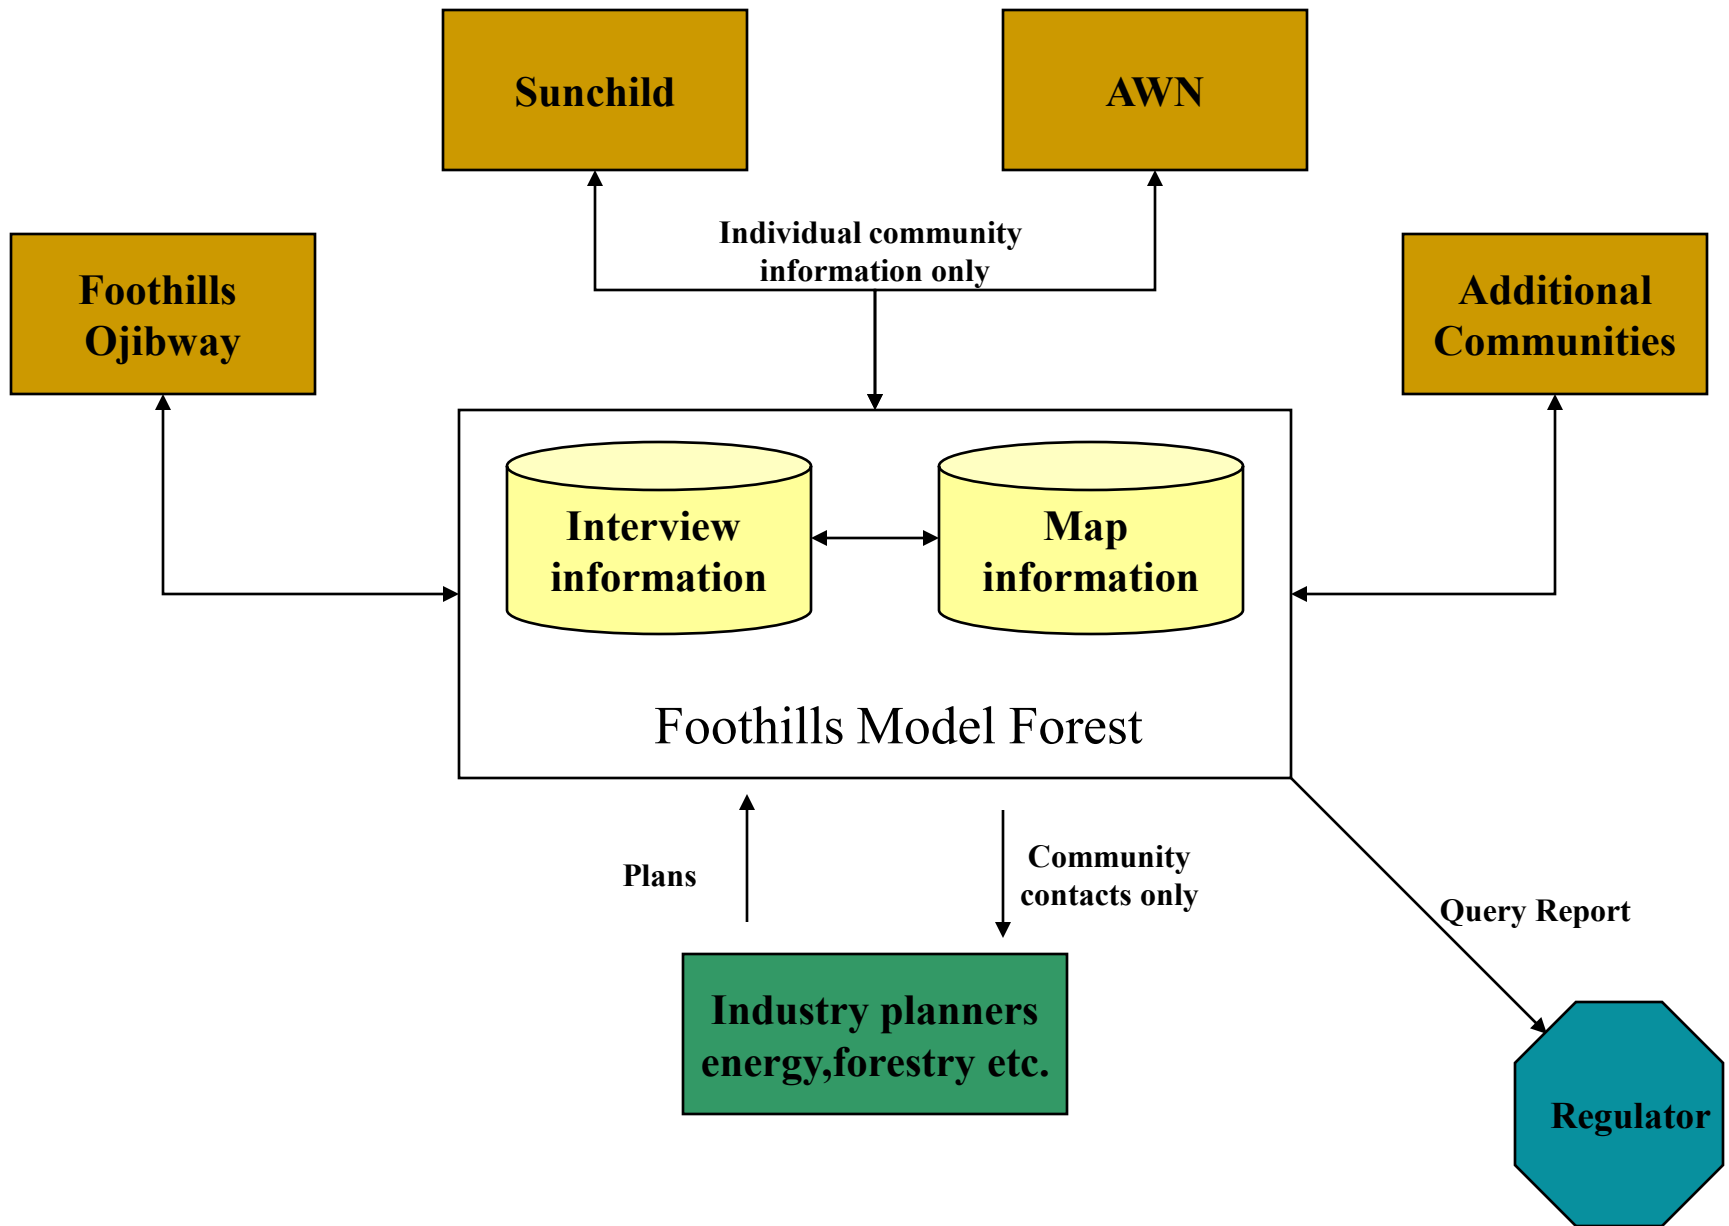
Sunchild

AWN

Individual community information only

Foothills Ojibway

Additional Communities

Interview information

Map information

Foothills Model Forest

Plans

Community contacts only

Query Report

Industry planners energy,forestry etc.

Regulator